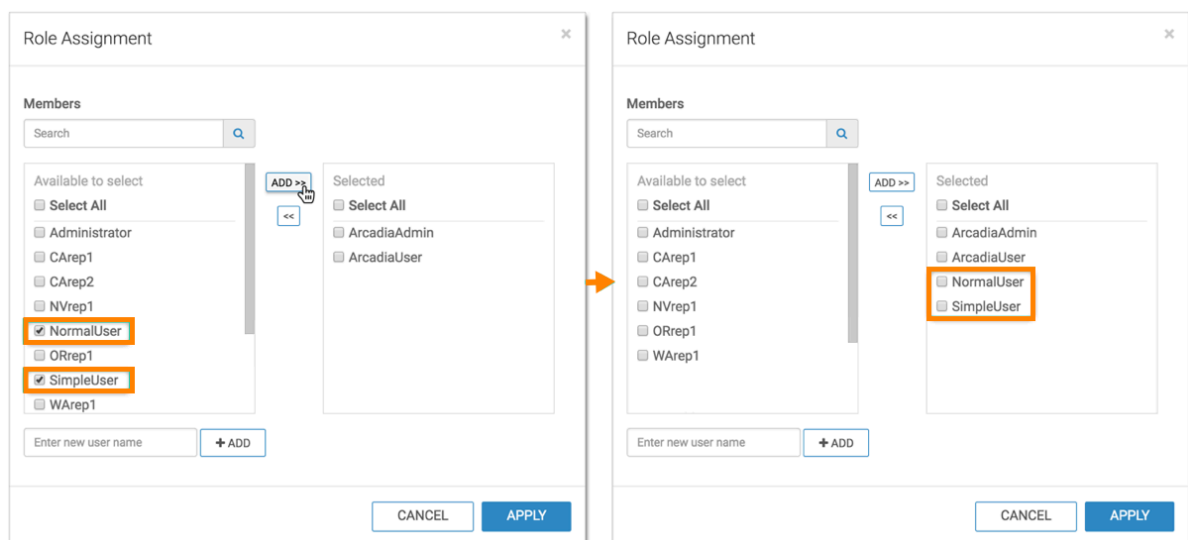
Role Assignment ×

Members

Search

Available to select
Select All
Administrator
CArep1
CArep2
NVrep1
NormalUser
ORrep1
SimpleUser
WArep1

ADD >>
<<

Selected
Select All
ArcadiaAdmin
ArcadiaUser

Enter new user name
+ ADD

CANCEL
APPLY

Role Assignment ×

Members

Search

Available to select
Select All
Administrator
CArep1
CArep2
NVrep1
ORrep1
WArep1

ADD >>
<<

Selected
Select All
ArcadiaAdmin
ArcadiaUser
NormalUser
SimpleUser

Enter new user name
+ ADD

CANCEL
APPLY